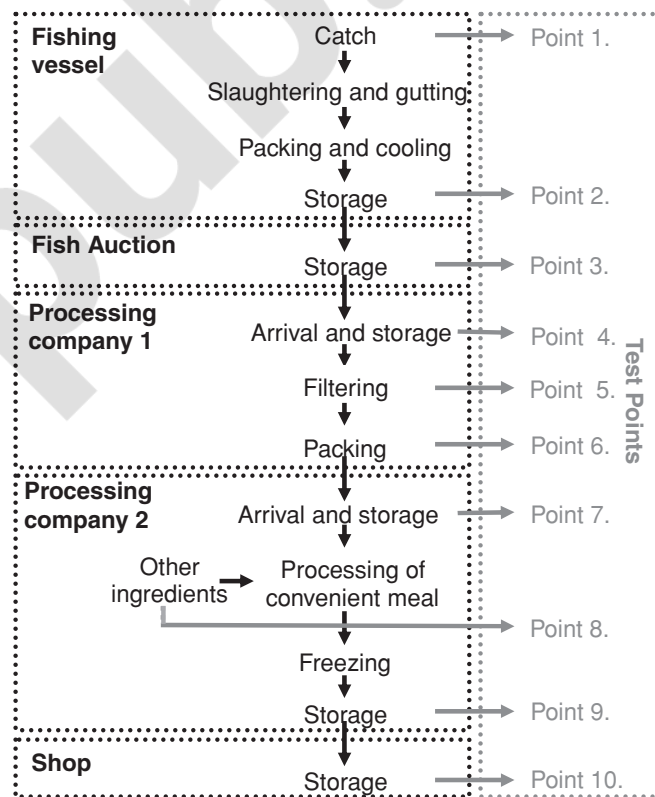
Fishing vessel

Catch

Point 1.

Slaughtering and gutting

Packing and cooling

Storage

Point 2.

Fish Auction

Storage

Point 3.

Processing company 1

Arrival and storage

Point 4.

Filtering

Point 5.

Packing

Point 6.

Processing company 2

Arrival and storage

Point 7.

Other ingredients

Processing of convenient meal

Point 8.

Freezing

Storage

Point 9.

Shop

Storage

Point 10.

Test Points